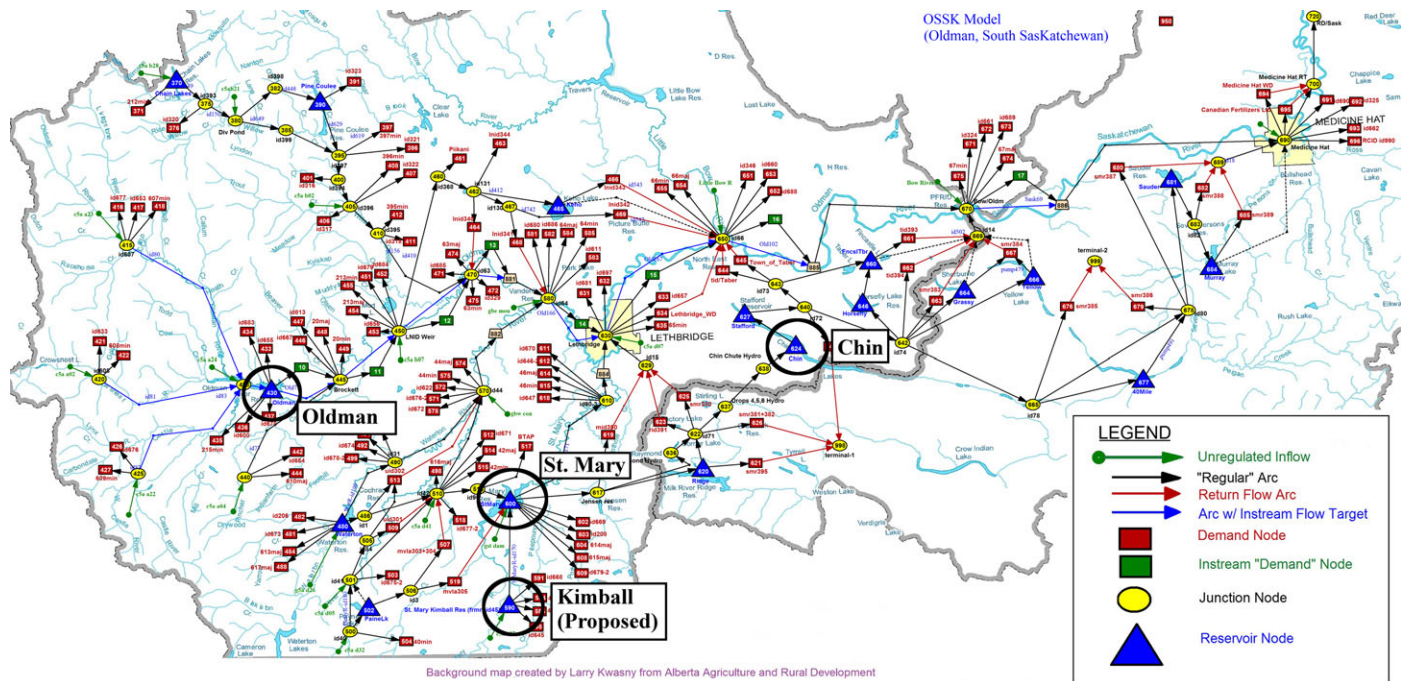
OSSK Model
(Oldman, South SasKatchewan)

Oldman

St. Mary

Chin

Kimball
(Proposed)

LETHBRIDGE

MEDICINE HAT

LEGEND
Unregulated Inflow
"Regular" Arc
Return Flow Arc
Arc w/ Instream Flow Target
Demand Node
Instream "Demand" Node
Junction Node
Reservoir Node

Background map created by Larry Kwasny from Alberta Agriculture and Rural Development